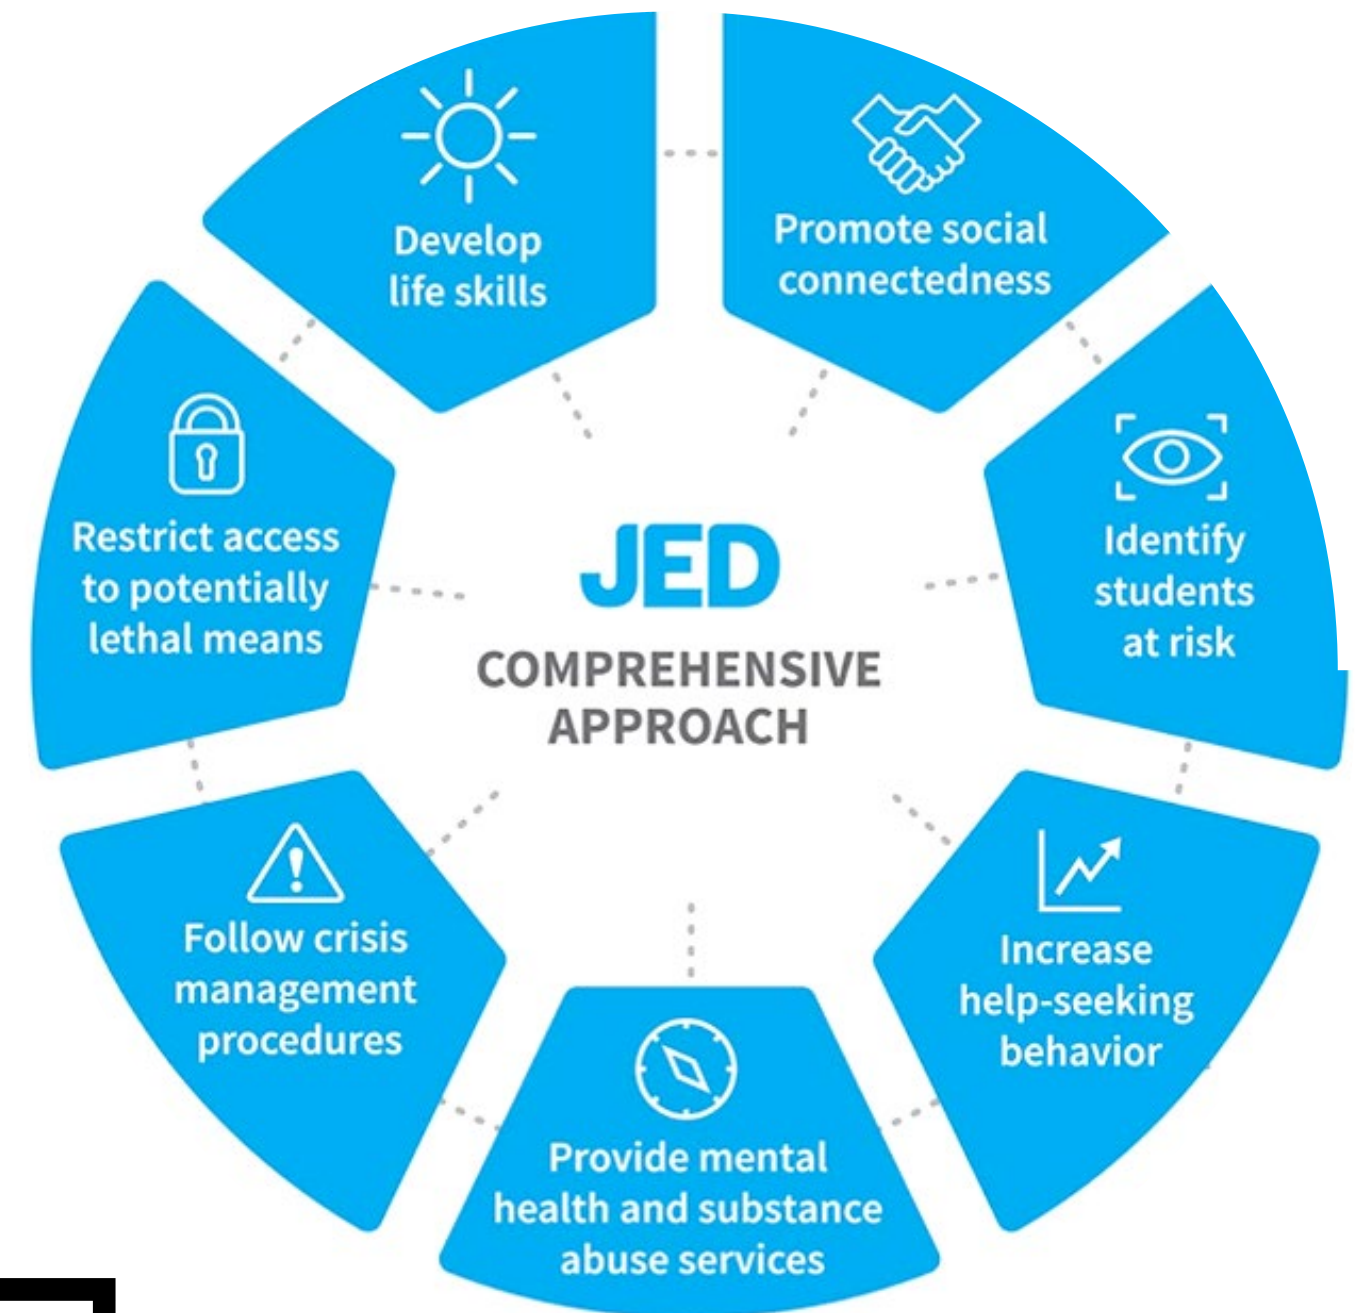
JED
COMPREHENSIVE APPROACH

Develop life skills

Promote social connectedness

Identify students at risk

Increase help-seeking behavior

Provide mental health and substance abuse services

Follow crisis management procedures

Restrict access to potentially lethal means